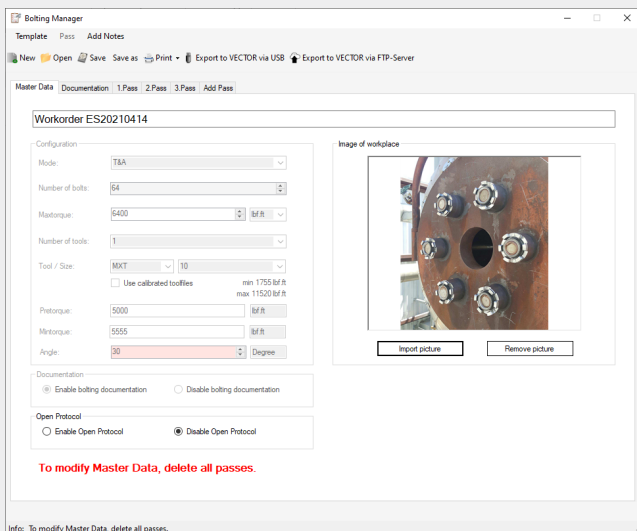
Bolting Manager

Template Pass Add Notes

New Open Save Save as Print Export to VECTOR via USB Export to VECTOR via FTP-Server

Master Data Documentation 1.Pass 2.Pass 3.Pass Add Pass

Workorder ES20210414

Configuration

Mode: T&A

Number of bolts: 64

Maxtorque: 6400 lbf.ft

Number of tools: 1

Tool / Size: MXT 10

Use calibrated toolfiles

min 1755 lbf.ft
max 11520 lbf.ft

Pretorque: 5000 lbf.ft

Mintorque: 5555 lbf.ft

Angle: 30 Degree

Documentation

Enable bolting documentation Disable bolting documentation

Open Protocol

Enable Open Protocol Disable Open Protocol

To modify Master Data, delete all passes.

Image of workplace

Import picture Remove picture

Info: To modify Master Data, delete all passes.